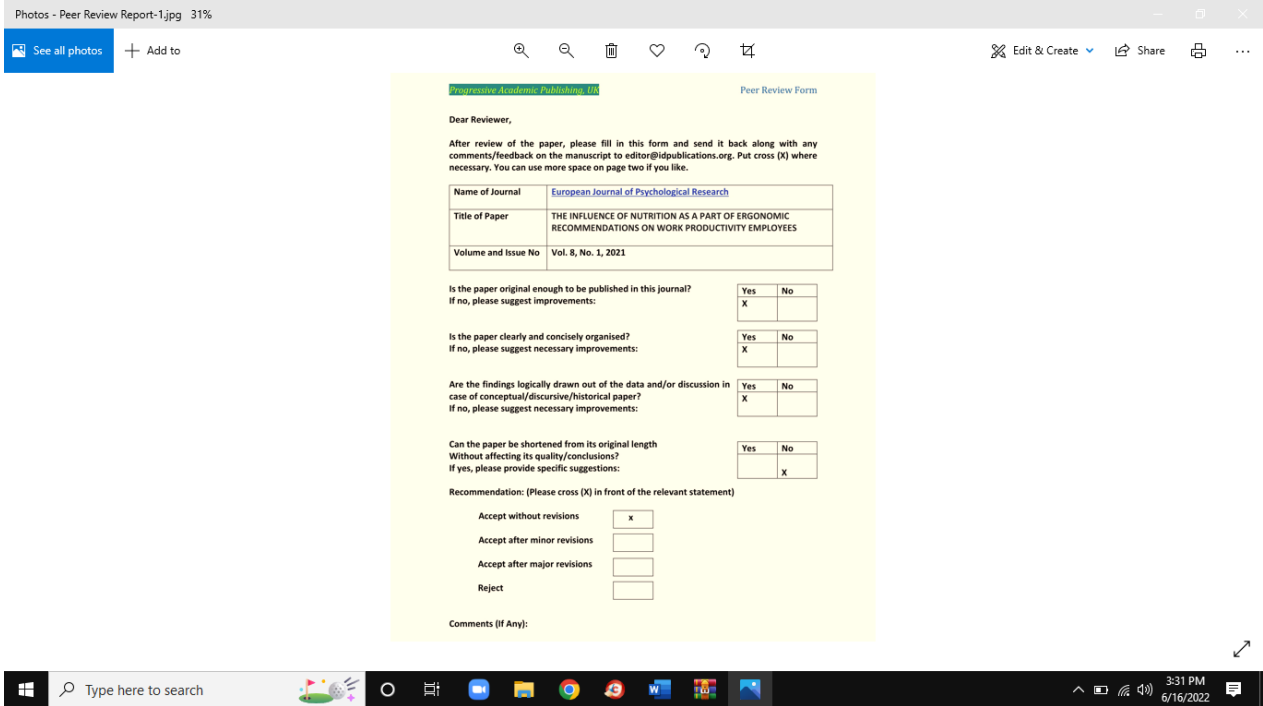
Photos - Peer Review Report-1.jpg 31%

See all photos
Add to
Edit & Create
Share

Progressive Academic Publishing, UK
Peer Review Form

Dear Reviewer,

After review of the paper, please fill in this form and send it back along with any comments/feedback on the manuscript to editor@idpublications.org. Put cross (X) where necessary. You can use more space on page two if you like.

| Name of Journal | European Journal of Psychological Research |
|---|---|
| Title of Paper | THE INFLUENCE OF NUTRITION AS A PART OF ERGONOMIC RECOMMENDATIONS ON WORK PRODUCTIVITY EMPLOYEES |
| Volume and Issue No | Vol. 8, No. 1, 2021 |

Is the paper original enough to be published in this journal?
If no, please suggest improvements:

| Yes | No |
|---|---|
| X | |

Is the paper clearly and concisely organised?
If no, please suggest necessary improvements:

| Yes | No |
|---|---|
| X | |

Are the findings logically drawn out of the data and/or discussion in case of conceptual/discursive/historical paper?
If no, please suggest necessary improvements:

| Yes | No |
|---|---|
| X | |

Can the paper be shortened from its original length
Without affecting its quality/conclusions?
If yes, please provide specific suggestions:

| Yes | No |
|---|---|
| | X |

Recommendation: (Please cross (X) in front of the relevant statement)

| Accept without revisions | x |
|---|---|
| Accept after minor revisions | |
| Accept after major revisions | |
| Reject | |

Comments (If Any):

Type here to search
3:31 PM
6/16/2022